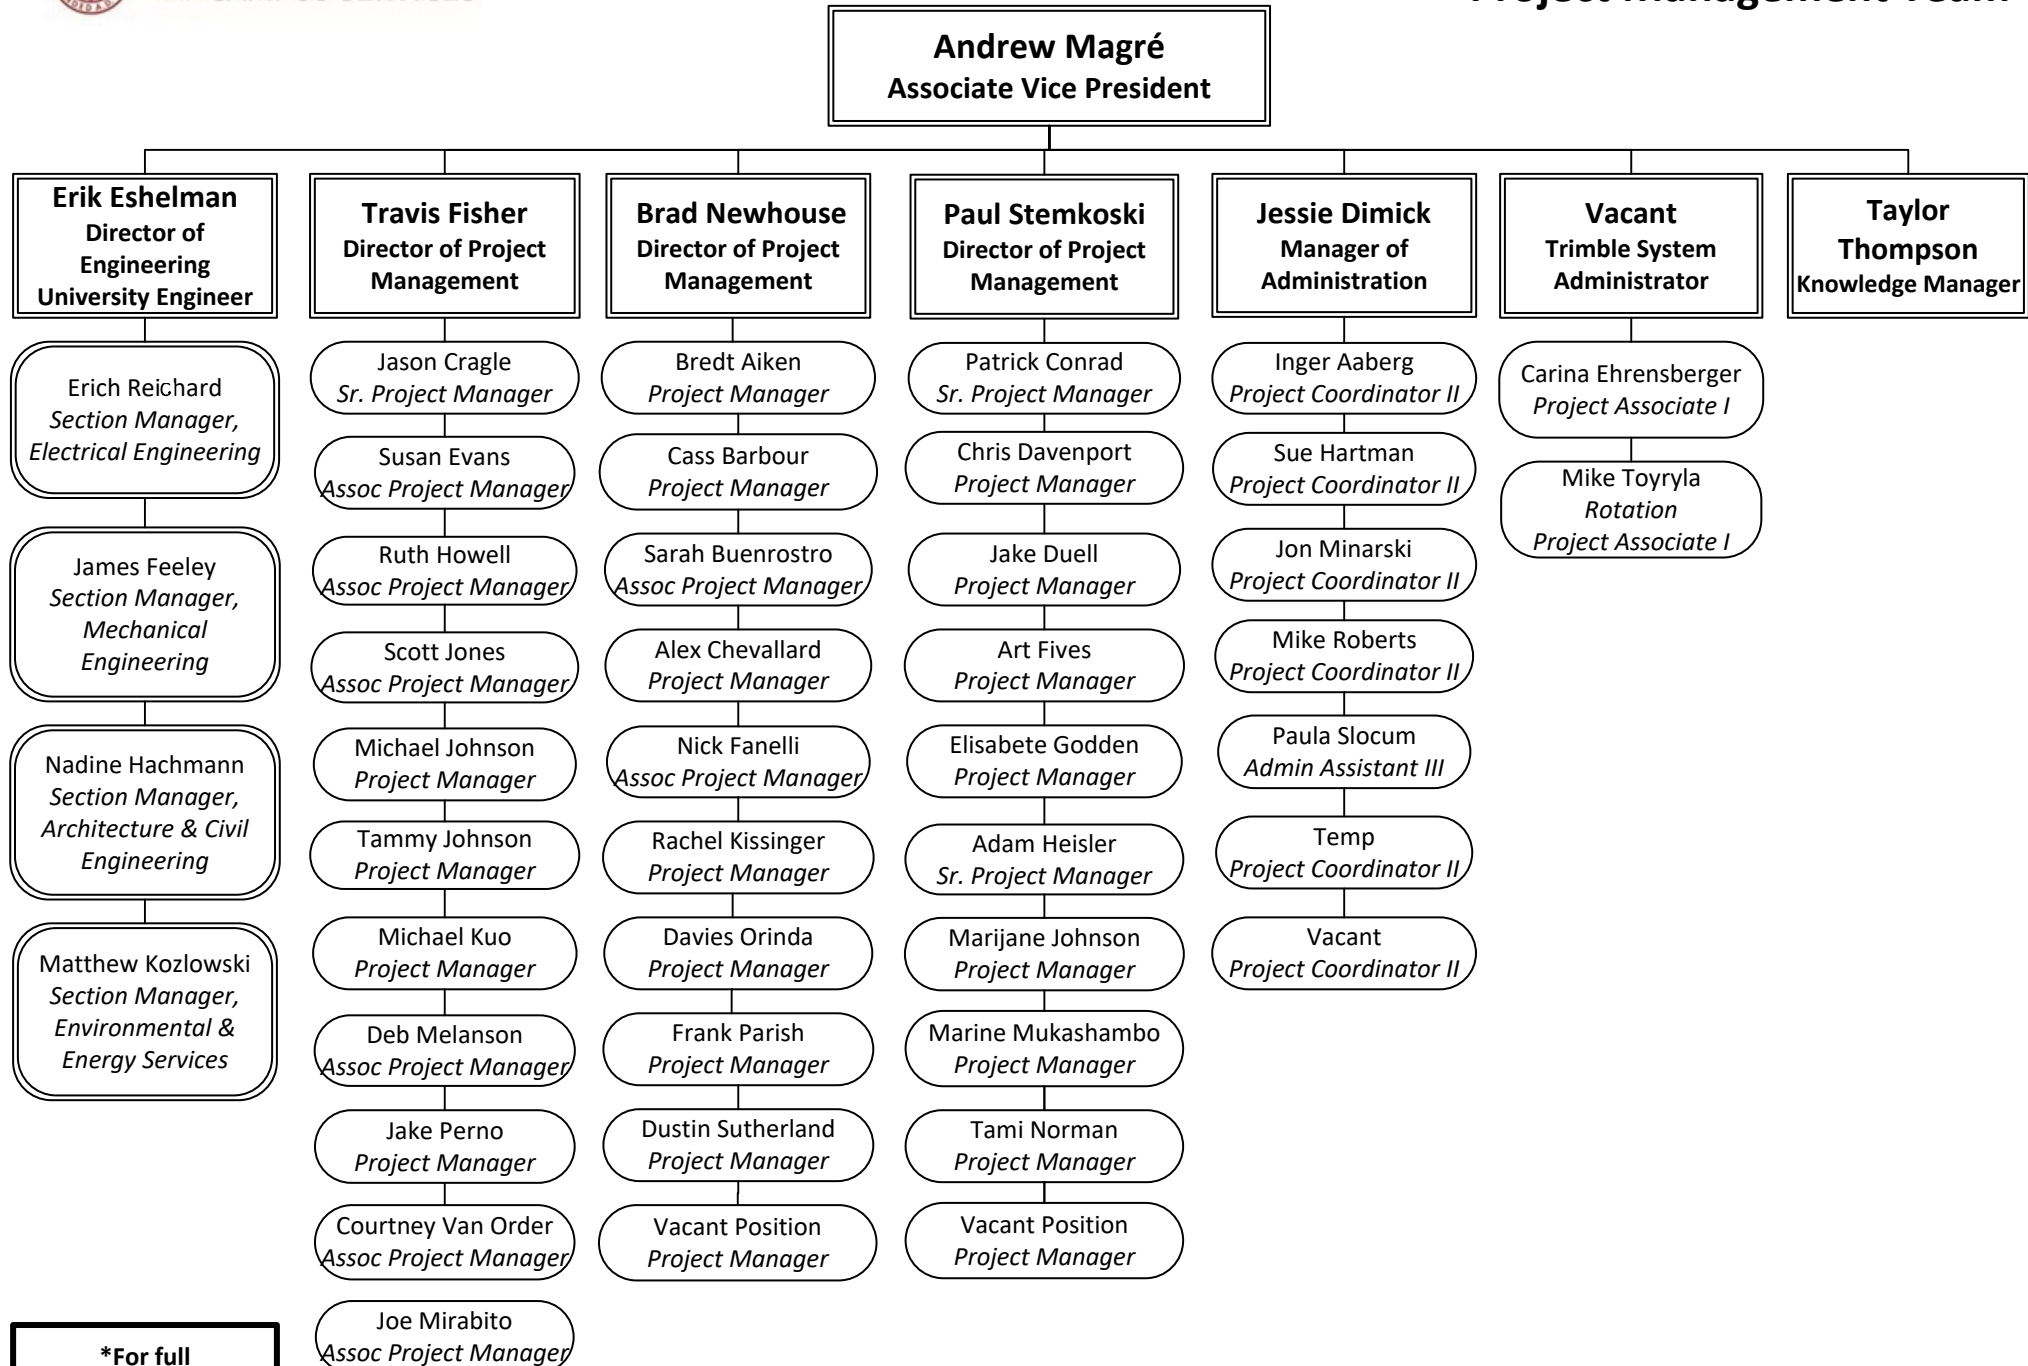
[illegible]

Project Management Team

Andrew Magré
Associate Vice President

Erik Eshelman
Director of Engineering
University Engineer

Erich Reichard
Section Manager, Electrical Engineering

James Feeley
Section Manager, Mechanical Engineering

Nadine Hachmann
Section Manager, Architecture & Civil Engineering

Matthew Kozlowski
Section Manager, Environmental & Energy Services

*For full

Travis Fisher
Director of Project Management

Jason Cragle
Sr. Project Manager

Susan Evans
Assoc Project Manager

Ruth Howell
Assoc Project Manager

Scott Jones
Assoc Project Manager

Michael Johnson
Project Manager

Tammy Johnson
Project Manager

Michael Kuo
Project Manager

Deb Melanson
Assoc Project Manager

Jake Perno
Project Manager

Courtney Van Order
Assoc Project Manager

Joe Mirabito
Assoc Project Manager

Brad Newhouse
Director of Project Management

Bredt Aiken
Project Manager

Cass Barbour
Project Manager

Sarah Buenrostro
Assoc Project Manager

Alex Chevallard
Project Manager

Nick Fanelli
Assoc Project Manager

Rachel Kissinger
Project Manager

Davies Orinda
Project Manager

Frank Parish
Project Manager

Dustin Sutherland
Project Manager

Vacant Position
Project Manager

Paul Stemkoski
Director of Project Management

Patrick Conrad
Sr. Project Manager

Chris Davenport
Project Manager

Jake Duell
Project Manager

Art Fives
Project Manager

Elisabete Godden
Project Manager

Adam Heisler
Sr. Project Manager

Marijane Johnson
Project Manager

Marine Mukashambo
Project Manager

Tami Norman
Project Manager

Vacant Position
Project Manager

Jessie Dimick
Manager of Administration

Inger Aaberg
Project Coordinator II

Sue Hartman
Project Coordinator II

Jon Minarski
Project Coordinator II

Mike Roberts
Project Coordinator II

Paula Slocum
Admin Assistant III

Temp
Project Coordinator II

Vacant
Project Coordinator II

Vacant
Trimble System Administrator

Carina Ehrensberger
Project Associate I

Mike Toyryla
Rotation
Project Associate I

Taylor Thompson
Knowledge Manager